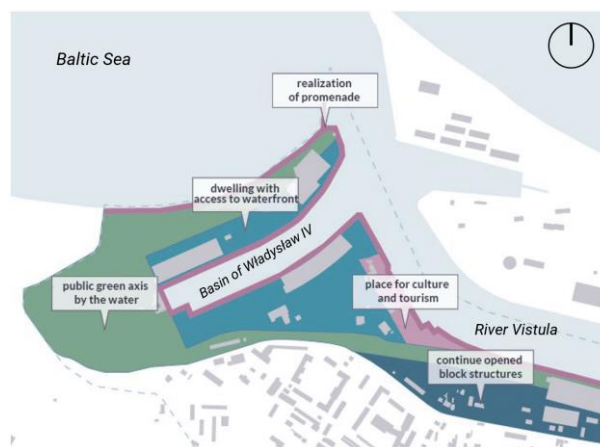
Baltic Sea

realization of promenade

dwelling with access to waterfront

Basin of Władysław IV

public green axis by the water

place for culture and tourism

River Vistula

continue opened block structures